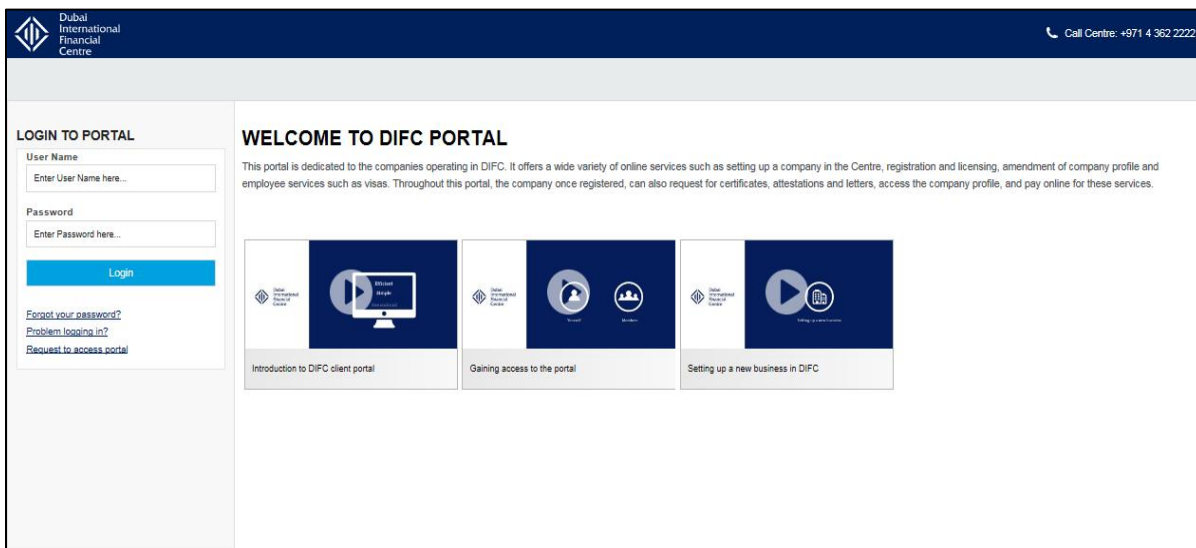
Dubai International Financial Centre

Call Centre: +971 4 362 2222

LOGIN TO PORTAL

User Name

Enter User Name here...

Password

Enter Password here...

Login

Forgot your password?

Problem logging in?

Request to access portal

WELCOME TO DIFC PORTAL

This portal is dedicated to the companies operating in DIFC. It offers a wide variety of online services such as setting up a company in the Centre, registration and licensing, amendment of company profile and employee services such as visas. Throughout this portal, the company once registered, can also request for certificates, attestations and letters, access the company profile, and pay online for these services.

Dubai International Financial Centre

Efficient

Simple

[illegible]

Introduction to DIFC client portal

Dubai International Financial Centre

Yourself

Members

Gaining access to the portal

Dubai International Financial Centre

Setting up a new business

Setting up a new business in DIFC